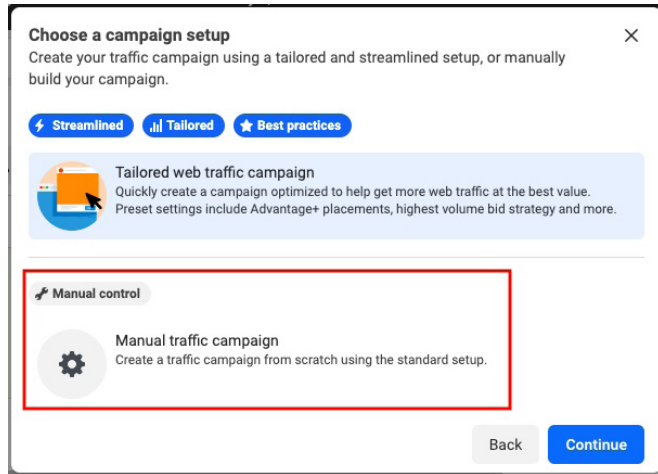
Choose a campaign setup
Create your traffic campaign using a tailored and streamlined setup, or manually build your campaign.

Streamlined
Tailored
Best practices

Tailored web traffic campaign
Quickly create a campaign optimized to help get more web traffic at the best value. Preset settings include Advantage+ placements, highest volume bid strategy and more.

Manual control

Manual traffic campaign
Create a traffic campaign from scratch using the standard setup.

Back
Continue